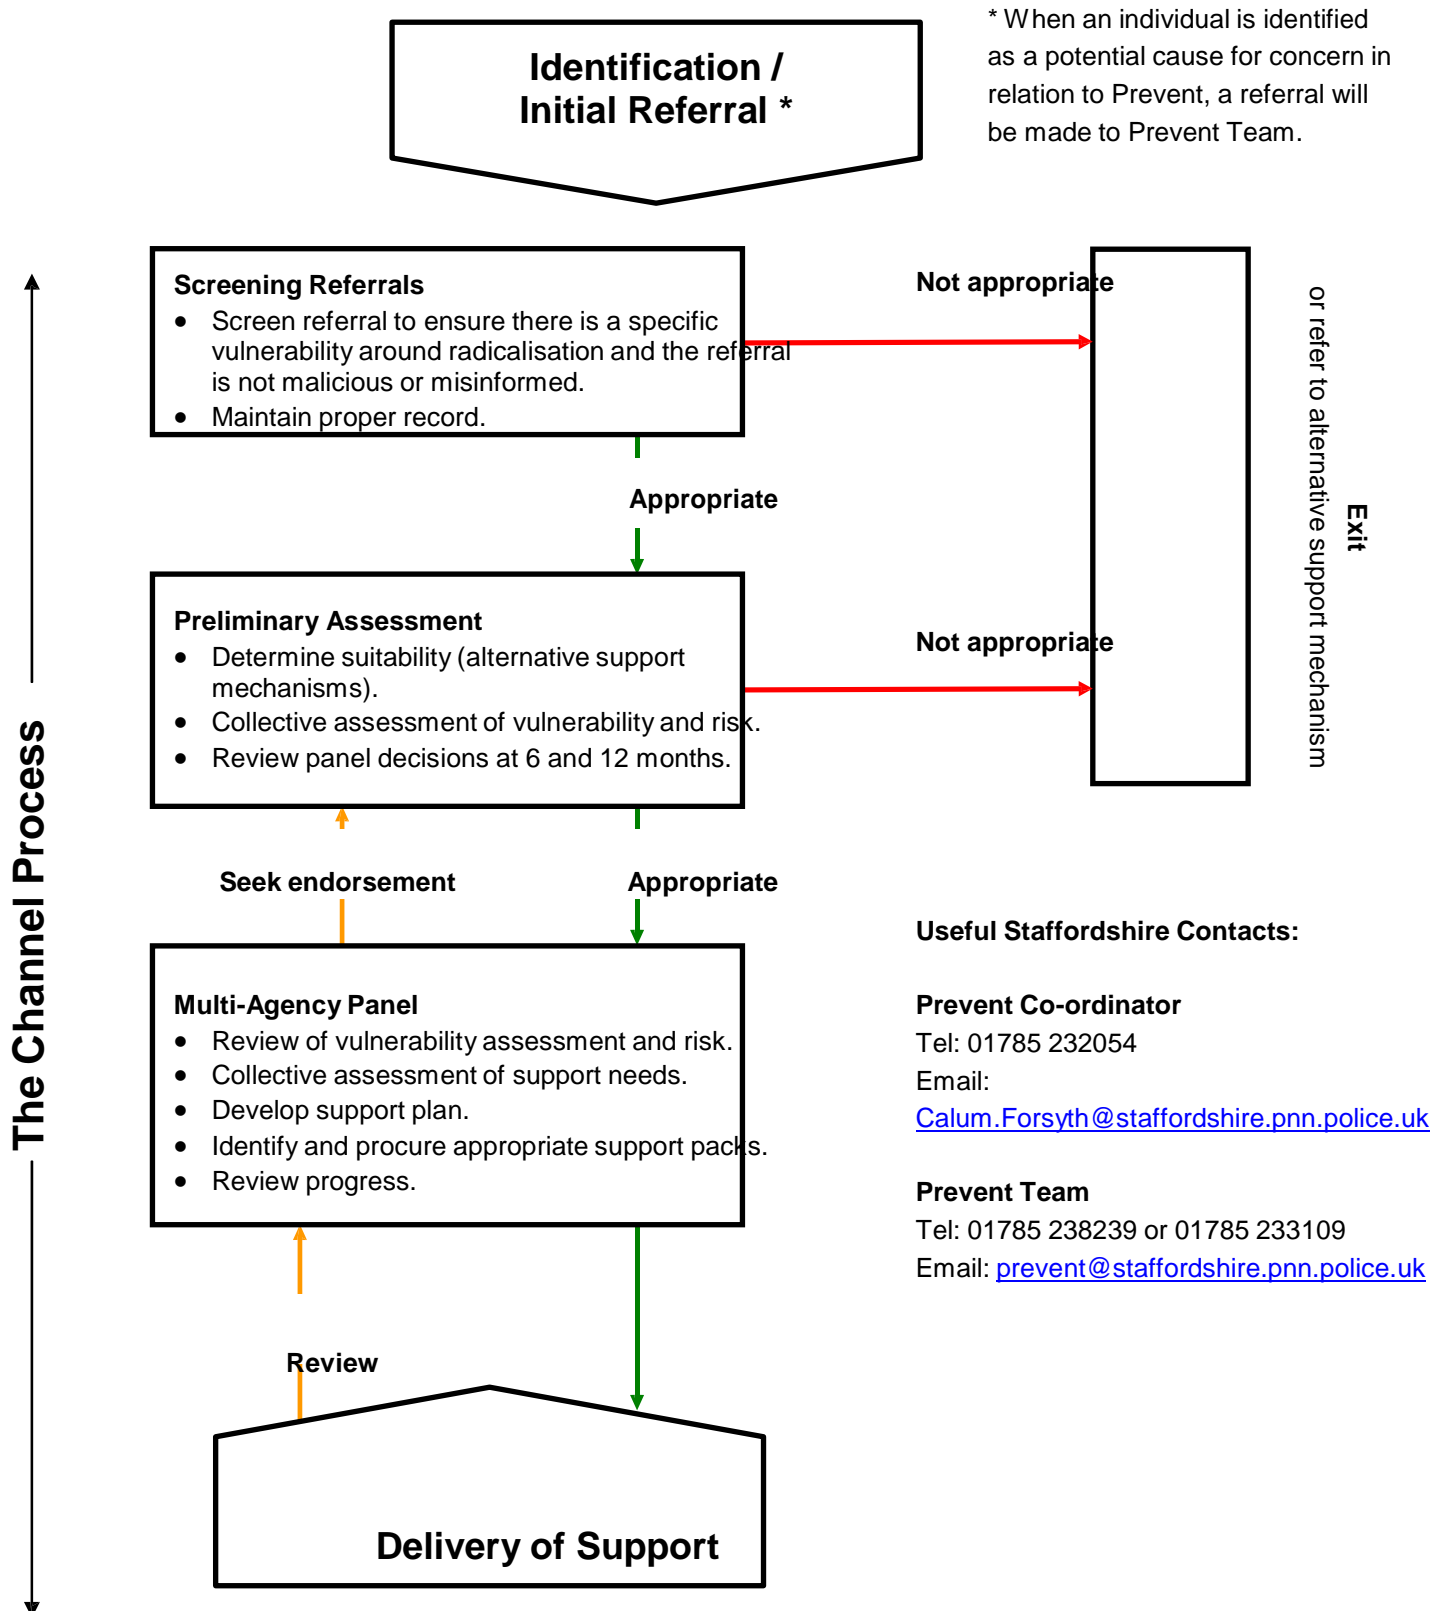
Identification / Initial Referral *

* When an individual is identified as a potential cause for concern in relation to Prevent, a referral will be made to Prevent Team.

The Channel Process

Screening Referrals
- Screen referral to ensure there is a specific vulnerability around radicalisation and the referral is not malicious or misinformed.
- Maintain proper record.

Not appropriate

Exit
or refer to alternative support mechanism

Appropriate

Preliminary Assessment
- Determine suitability (alternative support mechanisms).
- Collective assessment of vulnerability and risk.
- Review panel decisions at 6 and 12 months.

Not appropriate

Seek endorsement

Appropriate

Multi-Agency Panel
- Review of vulnerability assessment and risk.
- Collective assessment of support needs.
- Develop support plan.
- Identify and procure appropriate support packs.
- Review progress.

Review

Delivery of Support

Useful Staffordshire Contacts:

Prevent Co-ordinator
Tel: 01785 232054
Email:
Calum.Forsyth@staffordshire.pnn.police.uk

Prevent Team
Tel: 01785 238239 or 01785 233109
Email: prevent@staffordshire.pnn.police.uk